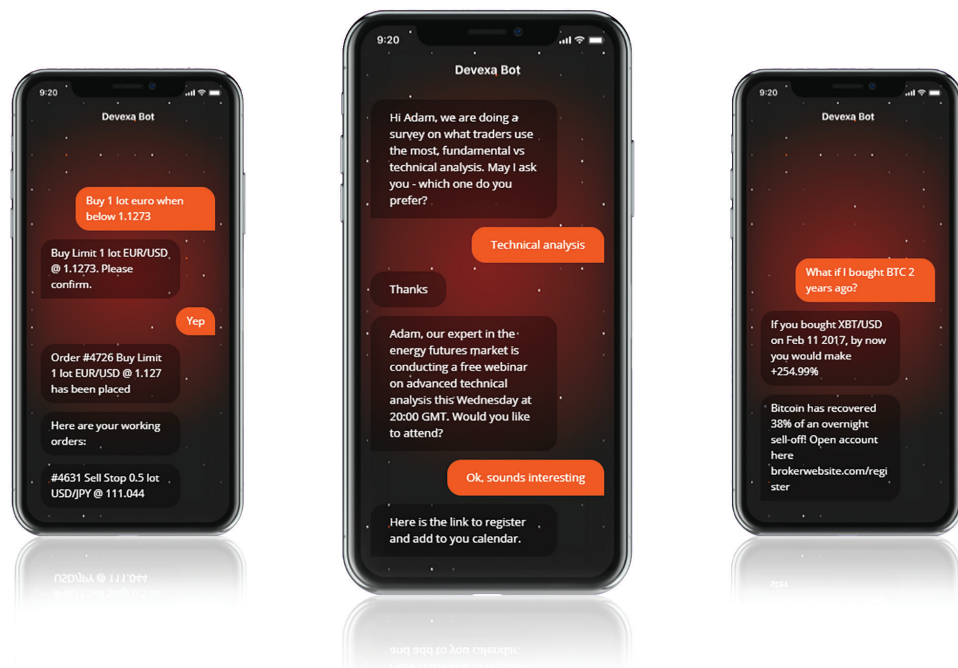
9:20

Devexa Bot

Buy 1 lot euro when below 1.1273

Buy Limit 1 lot EUR/USD @ 1.1273. Please confirm.

Yep

Order #4726 Buy Limit 1 lot EUR/USD @ 1.127 has been placed

Here are your working orders:

#4631 Sell Stop 0.5 lot USD/JPY @ 111.044

9:20

Devexa Bot

Hi Adam, we are doing a survey on what traders use the most, fundamental vs technical analysis. May I ask you - which one do you prefer?

Technical analysis

Thanks

Adam, our expert in the energy futures market is conducting a free webinar on advanced technical analysis this Wednesday at 20:00 GMT. Would you like to attend?

Ok, sounds interesting

Here is the link to register and add to you calendar.

9:20

Devexa Bot

What if I bought BTC 2 years ago?

If you bought XBT/USD on Feb 11 2017, by now you would make +254.99%

Bitcoin has recovered 38% of an overnight sell-off! Open account here brokerwebsite.com/register